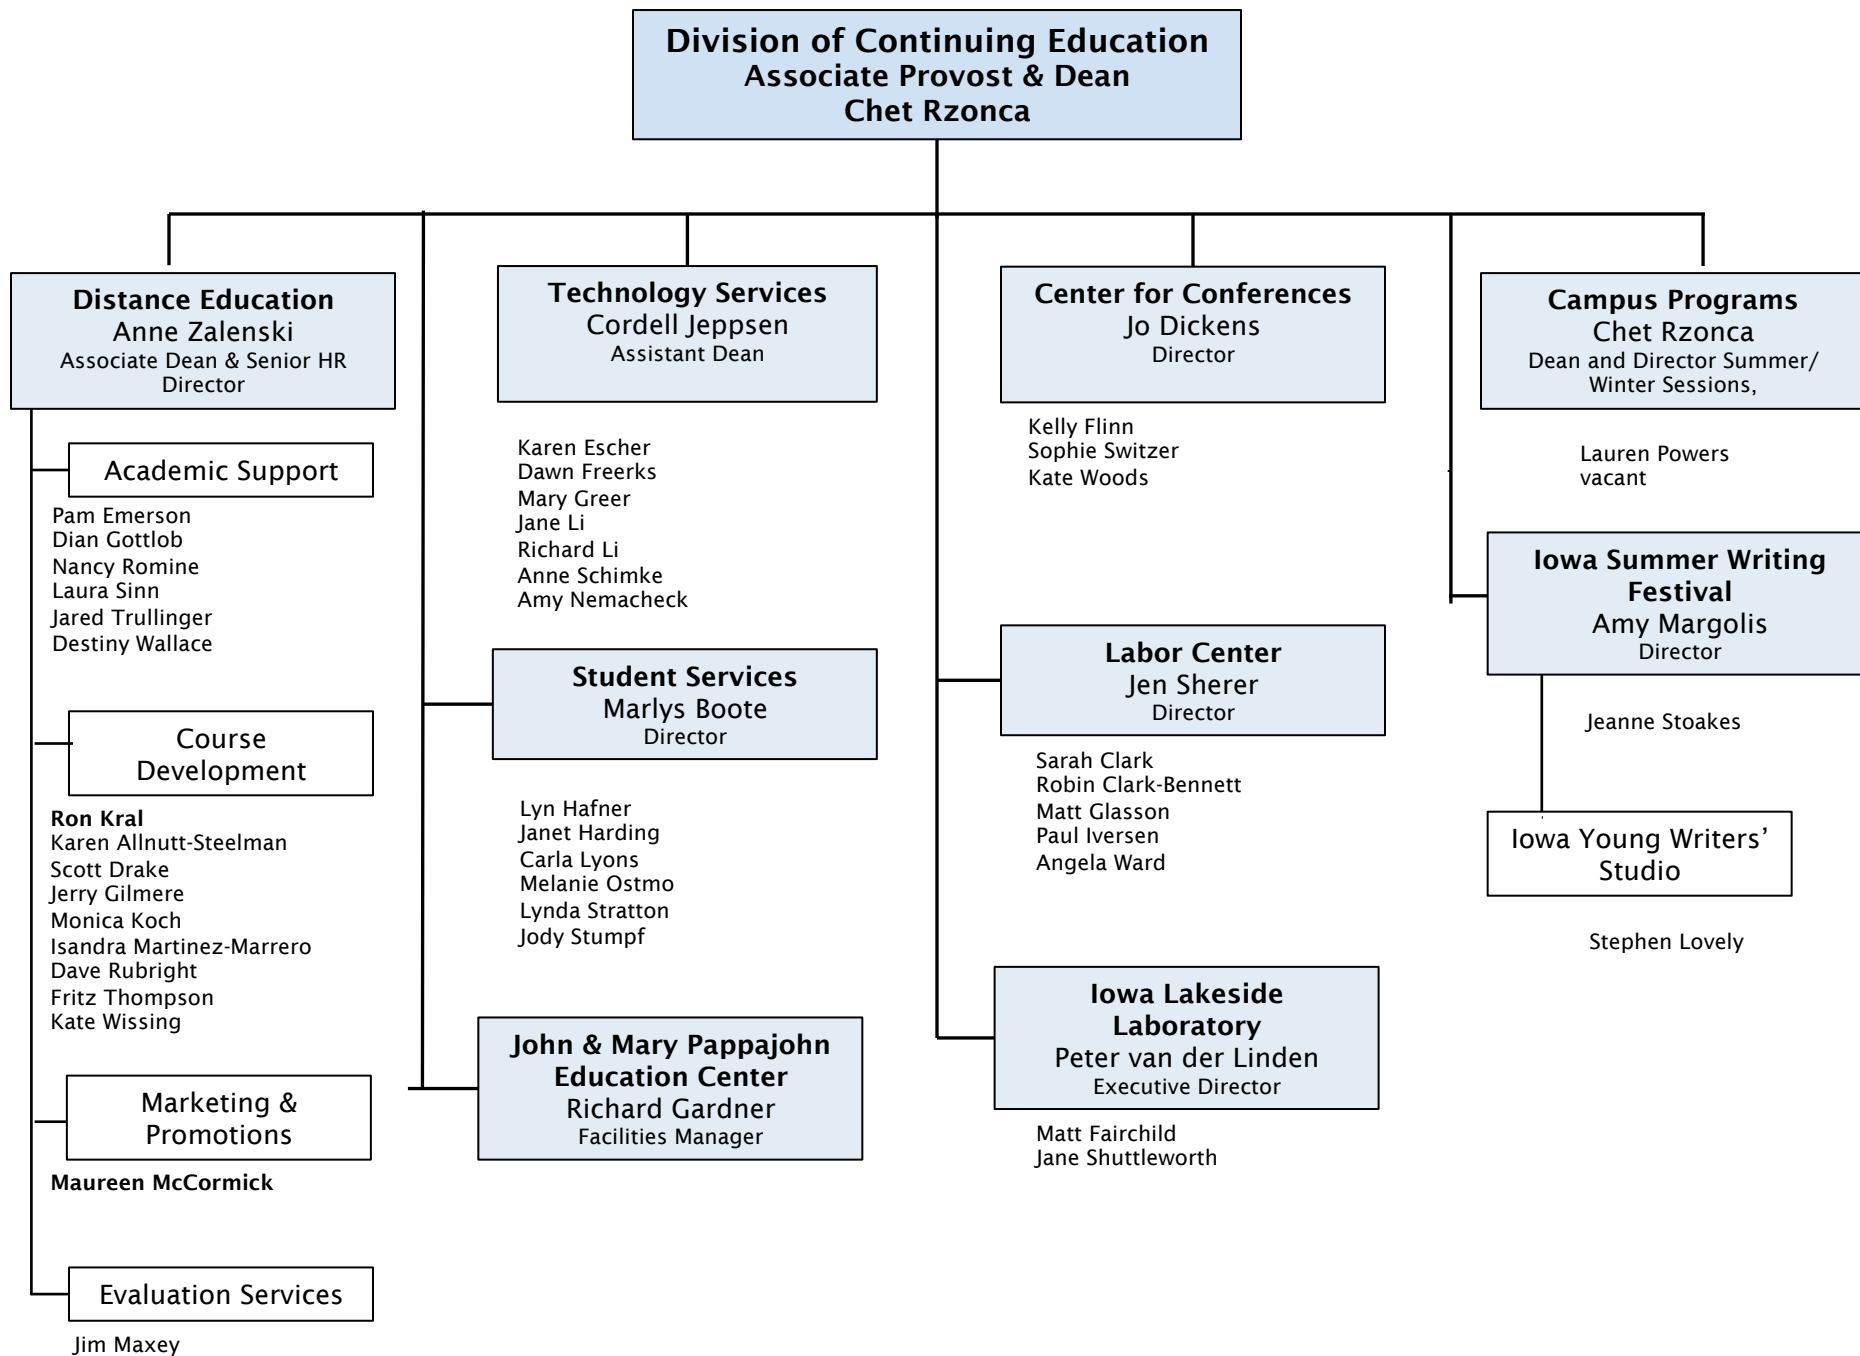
Division of Continuing Education
Associate Provost & Dean
Chet Rzonca

Distance Education
Anne Zalenski
Associate Dean & Senior HR Director

Academic Support

Pam Emerson
Dian Gottlob
Nancy Romine
Laura Sinn
Jared Trullinger
Destiny Wallace

Course Development

Ron Kral
Karen Allnutt-Steelman
Scott Drake
Jerry Gilmere
Monica Koch
Isandra Martinez-Marrero
Dave Rubright
Fritz Thompson
Kate Wissing

Marketing & Promotions

Maureen McCormick

Evaluation Services

Jim Maxey

Technology Services
Cordell Jeppsen
Assistant Dean

Karen Escher
Dawn Freerks
Mary Greer
Jane Li
Richard Li
Anne Schimke
Amy Nemacheck

Student Services
Marlys Boote
Director

Lyn Hafner
Janet Harding
Carla Lyons
Melanie Ostmo
Lynda Stratton
Jody Stumpf

John & Mary Pappajohn Education Center
Richard Gardner
Facilities Manager

Center for Conferences
Jo Dickens
Director

Kelly Flinn
Sophie Switzer
Kate Woods

Labor Center
Jen Sherer
Director

Sarah Clark
Robin Clark-Bennett
Matt Glasson
Paul Iversen
Angela Ward

Iowa Lakeside Laboratory
Peter van der Linden
Executive Director

Matt Fairchild
Jane Shuttleworth

Campus Programs
Chet Rzonca
Dean and Director Summer/ Winter Sessions,

Lauren Powers
vacant

Iowa Summer Writing Festival
Amy Margolis
Director

Jeanne Stoakes

Iowa Young Writers' Studio

Stephen Lovely